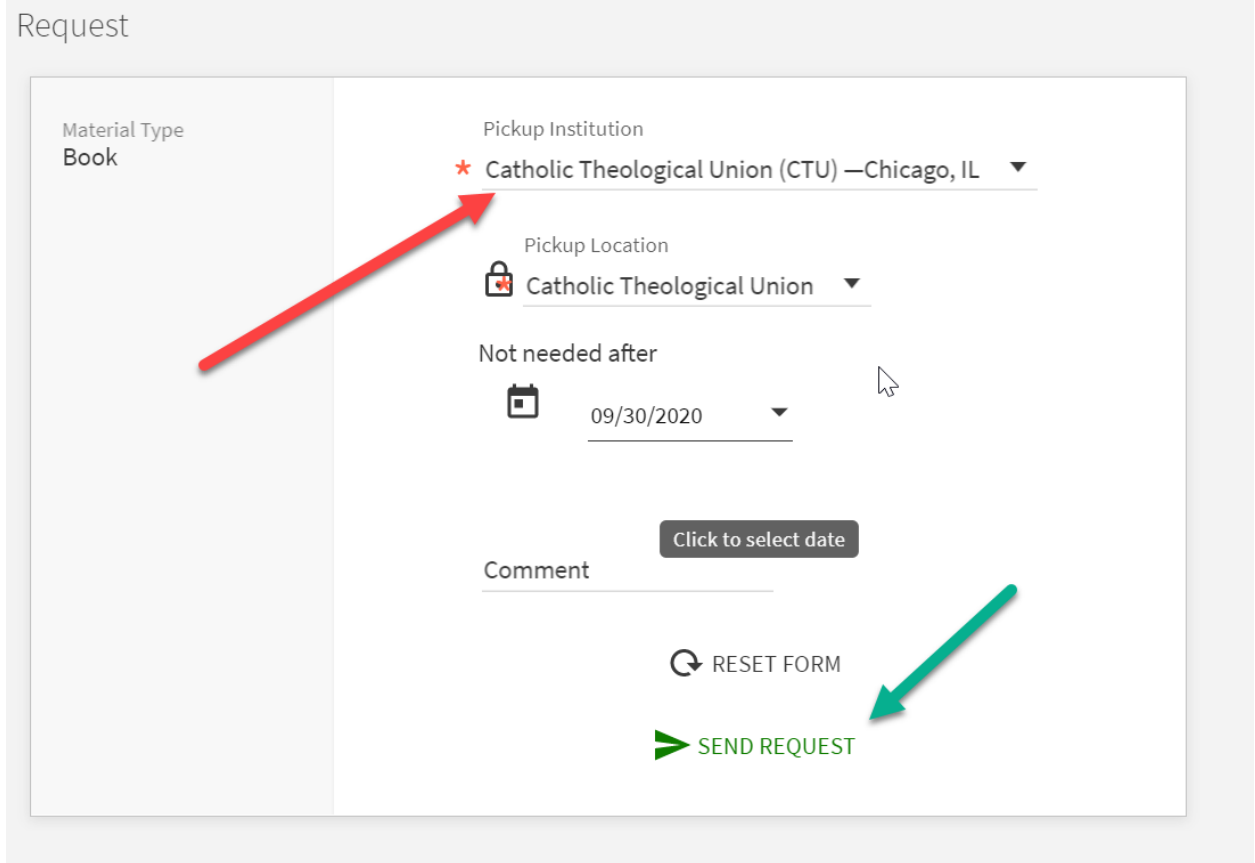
Request

Material Type
Book

Pickup Institution
* Catholic Theological Union (CTU) —Chicago, IL

Pickup Location
Catholic Theological Union

Not needed after
09/30/2020

Click to select date

Comment

RESET FORM

SEND REQUEST